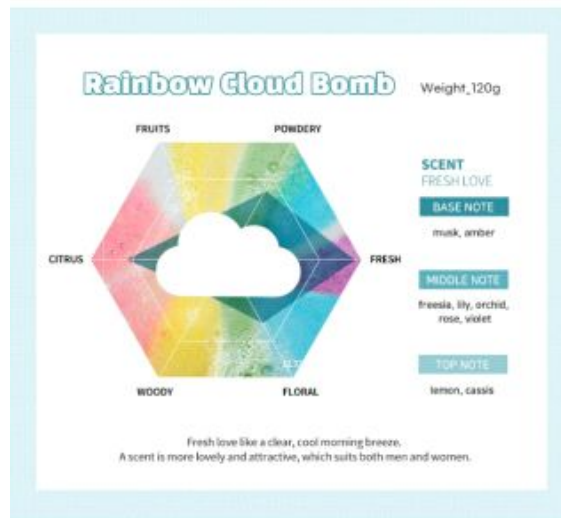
Rainbow Cloud Bomb

Weight_120g

FRUITS
POWDERY
CITRUS
FRESH
WOODY
FLORAL

SCENT
FRESH LOVE

BASE NOTE
musk, amber

MIDDLE NOTE
freesia, lily, orchid, rose, violet

TOP NOTE
lemon, cassis

Fresh love like a clear, cool morning breeze.
A scent is more lovely and attractive, which suits both men and women.